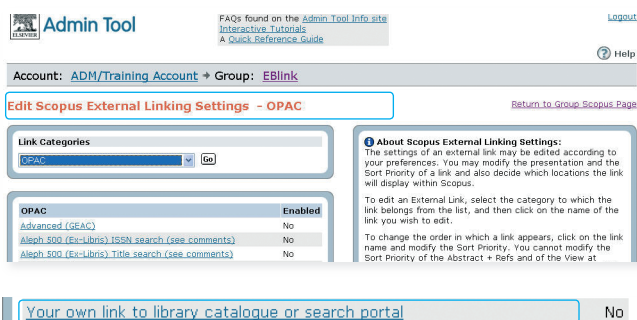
ELSEVIER Admin Tool

FAQs found on the Admin Tool Info site
Interactive Tutorials
A Quick Reference Guide

Logout

Help

Account: ADM/Training Account → Group: EBlink

Edit Scopus External Linking Settings - OPAC

Return to Group Scopus Page

Link Categories

OPAC

Go

| OPAC | Enabled |
|---|---|
| Advanced (GEAC) | No |
| Aleph 500 (Ex-Libris) ISSN search (see comments) | No |
| Aleph 500 (Ex-Libris) Title search (see comments) | No |

About Scopus External Linking Settings:
The settings of an external link may be edited according to your preferences. You may modify the presentation and the Sort Priority of a link and also decide which locations the link will display within Scopus.

To edit an External Link, select the category to which the link belongs from the list, and then click on the name of the link you wish to edit.

To change the order in which a link appears, click on the link name and modify the Sort Priority. You cannot modify the Sort Priority of the Abstract + Refs and of the View at

Your own link to library catalogue or search portal

No